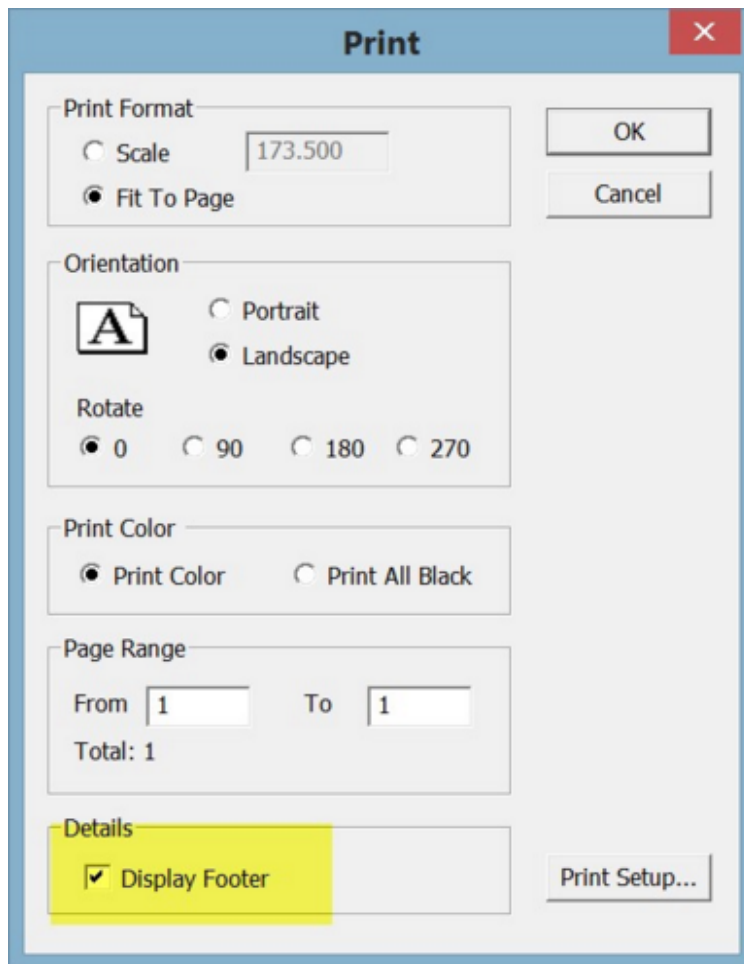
Print

Print Format
Scale 173.500
Fit To Page

OK
Cancel

Orientation
A
Portrait
Landscape

Rotate
0 90 180 270

Print Color
Print Color Print All Black

Page Range
From 1 To 1
Total: 1

Details
Display Footer

Print Setup...